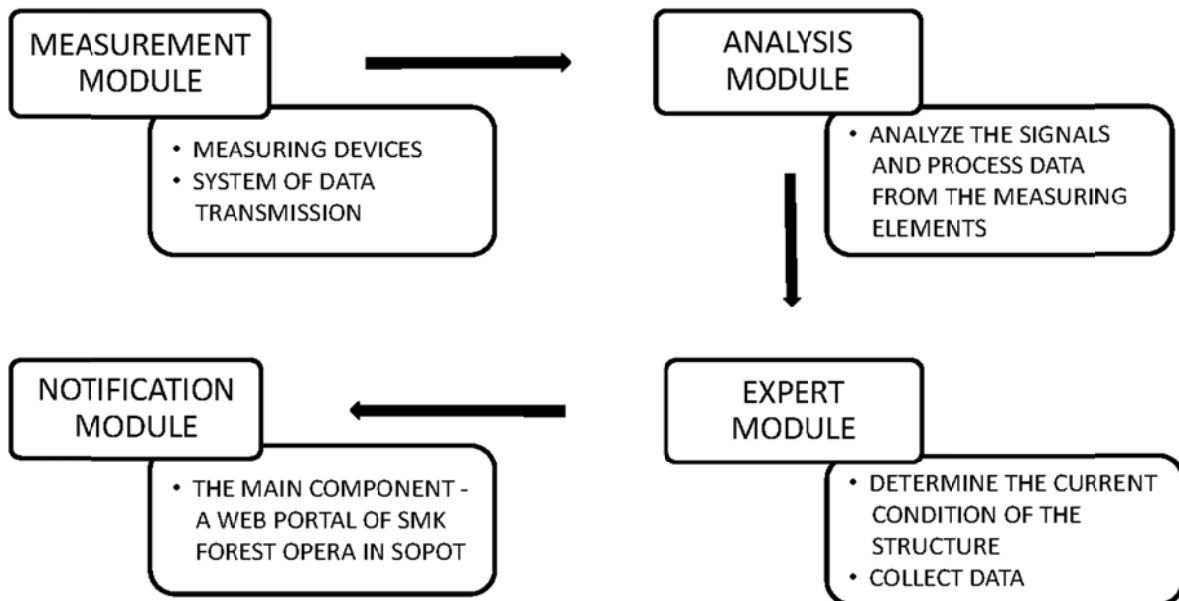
MEASUREMENT MODULE

• MEASURING DEVICES
• SYSTEM OF DATA TRANSMISSION

ANALYSIS MODULE

• ANALYZE THE SIGNALS AND PROCESS DATA FROM THE MEASURING ELEMENTS

EXPERT MODULE

• DETERMINE THE CURRENT CONDITION OF THE STRUCTURE
• COLLECT DATA

NOTIFICATION MODULE

• THE MAIN COMPONENT - A WEB PORTAL OF SMK FOREST OPERA IN SOPOT